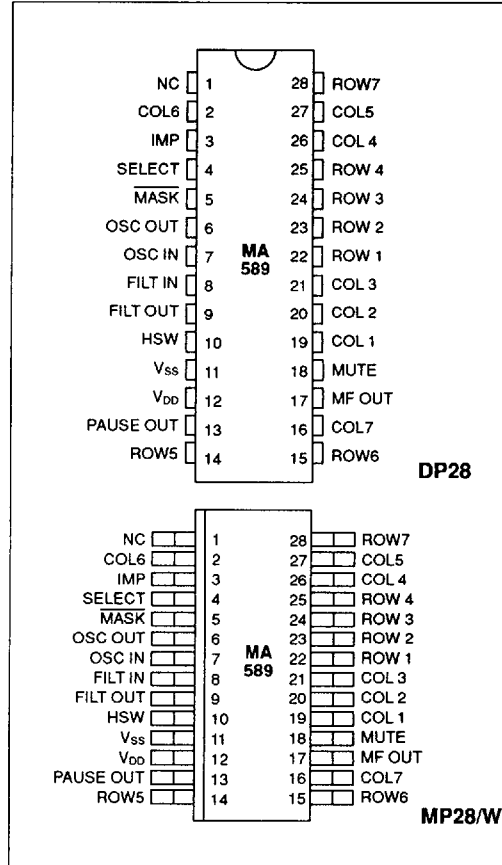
NC 1
COL6 2
IMP 3
SELECT 4
$\overline{MASK}$ 5
OSC OUT 6
OSC IN 7
FILT IN 8
FILT OUT 9
HSW 10
$V_{SS}$ 11
$V_{DD}$ 12
PAUSE OUT 13
ROW5 14

MA
589

28 ROW7
27 COL5
26 COL 4
25 ROW 4
24 ROW 3
23 ROW 2
22 ROW 1
21 COL 3
20 COL 2
19 COL 1
18 MUTE
17 MF OUT
16 COL7
15 ROW6

DP28

NC 1
COL6 2
IMP 3
SELECT 4
$\overline{MASK}$ 5
OSC OUT 6
OSC IN 7
FILT IN 8
FILT OUT 9
HSW 10
$V_{SS}$ 11
$V_{DD}$ 12
PAUSE OUT 13
ROW5 14

MA
589

28 ROW7
27 COL5
26 COL 4
25 ROW 4
24 ROW 3
23 ROW 2
22 ROW 1
21 COL 3
20 COL 2
19 COL 1
18 MUTE
17 MF OUT
16 COL7
15 ROW6

MP28/W